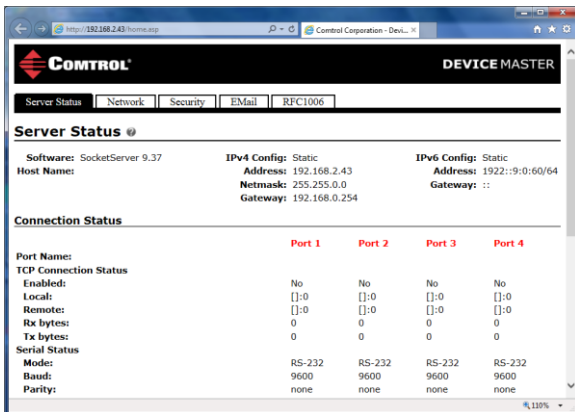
http://192.168.2.43/home.asp

Comtrol Corporation - Devi... ×

COMTROL

DEVICEMASTER

Server Status | Network | Security | EMail | RFC1006

Server Status

Software: SocketServer 9.37
Host Name:

IPv4 Config: Static
Address: 192.168.2.43
Netmask: 255.255.0.0
Gateway: 192.168.0.254

IPv6 Config: Static
Address: 1922::9:0:60/64
Gateway: ::

Connection Status

| | Port 1 | Port 2 | Port 3 | Port 4 |
|---|---|---|---|---|
| Port Name: | | | | |
| TCP Connection Status | | | | |
| Enabled: | No | No | No | No |
| Local: | []:0 | []:0 | []:0 | []:0 |
| Remote: | []:0 | []:0 | []:0 | []:0 |
| Rx bytes: | 0 | 0 | 0 | 0 |
| Tx bytes: | 0 | 0 | 0 | 0 |
| Serial Status | | | | |
| Mode: | RS-232 | RS-232 | RS-232 | RS-232 |
| Baud: | 9600 | 9600 | 9600 | 9600 |
| Parity: | none | none | none | none |

110%